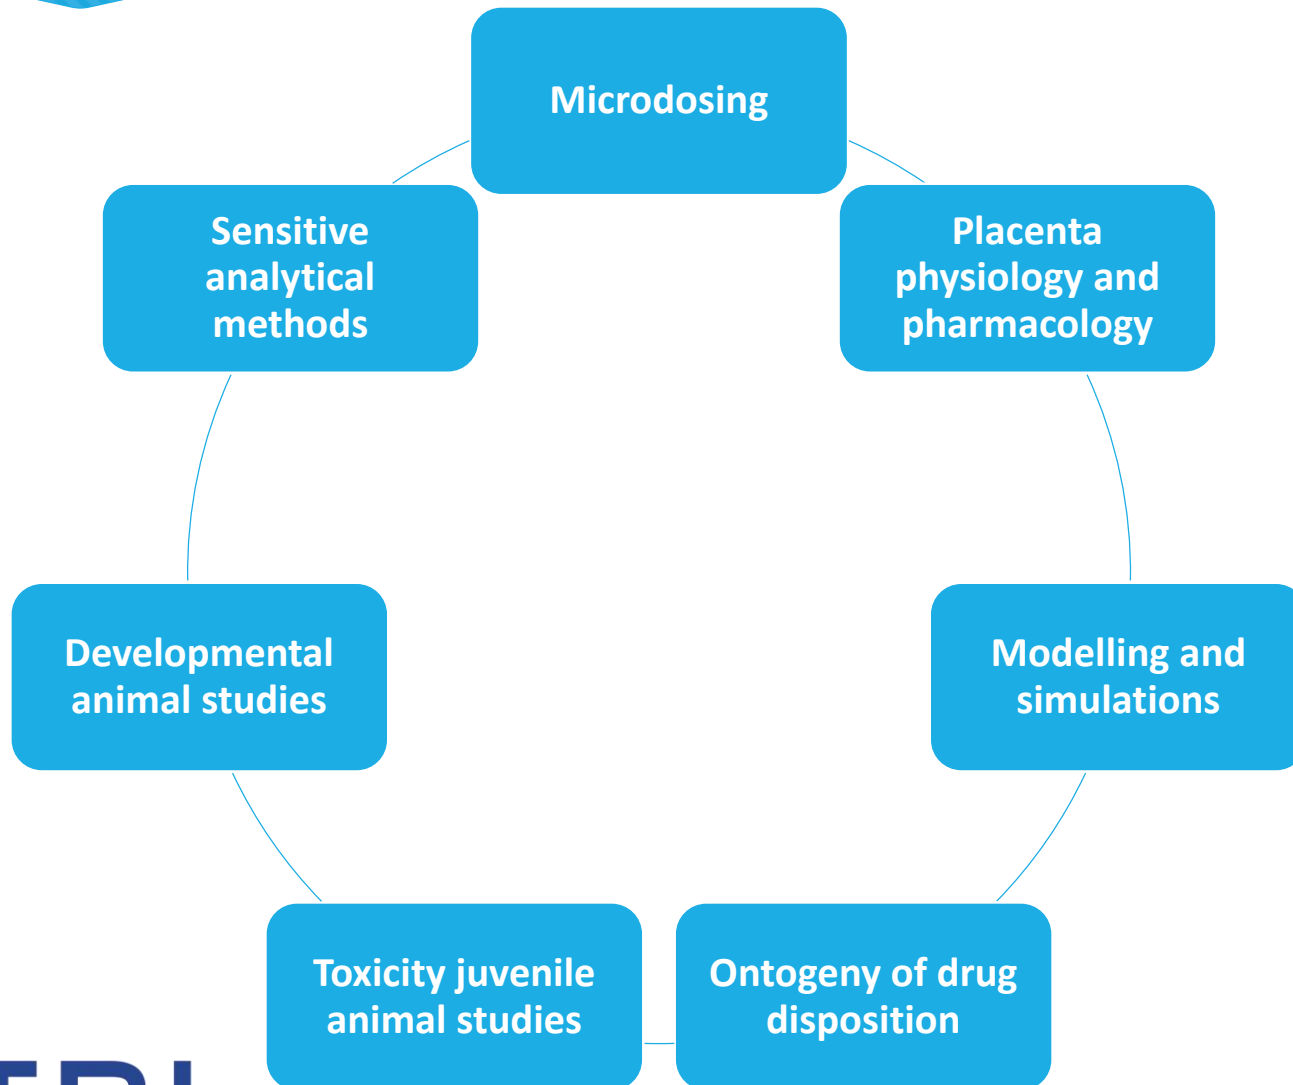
Microdosing

Placenta physiology and pharmacology

Modelling and simulations

Ontogeny of drug disposition

Toxicity juvenile animal studies

Developmental animal studies

Sensitive analytical methods

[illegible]